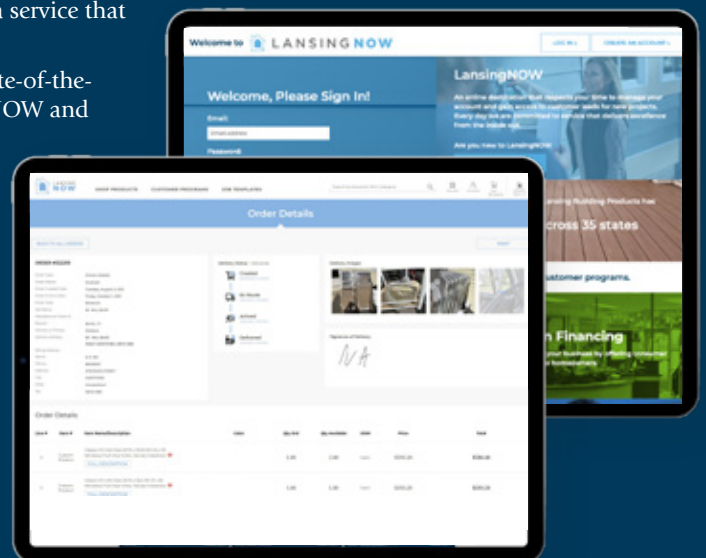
service that

te-of-the-
OW and

Welcome to LANSINGNOW

LOG IN

CREATE AN ACCOUNT

Welcome, Please Sign In!

Email

EMAIL ADDRESS

Password

LansingNOW

An online destination that respects your time to manage your account and gain access to customer tools for new projects. Every day we are committed to service that delivers excellence from the inside out.

Are you new to LansingNOW

Lansing Building Products has

across 35 states

customer programs.

n Financing

LANSING NOW

SHOP PRODUCTS

CUSTOMER PROGRAMS

JOB TEMPLATES

Order Details

BACK TO ALL ORDERS

PRINT

Delivery Status

Created

En Route

Arrived

Delivered

Delivery Images

Signature of Delivery

NA

Order Details

Line #

Item #

Item Name/Description

Color

Qty Ord

Qty Available

UOM

Price

Total

VIEW DESCRIPTION

VIEW DESCRIPTION